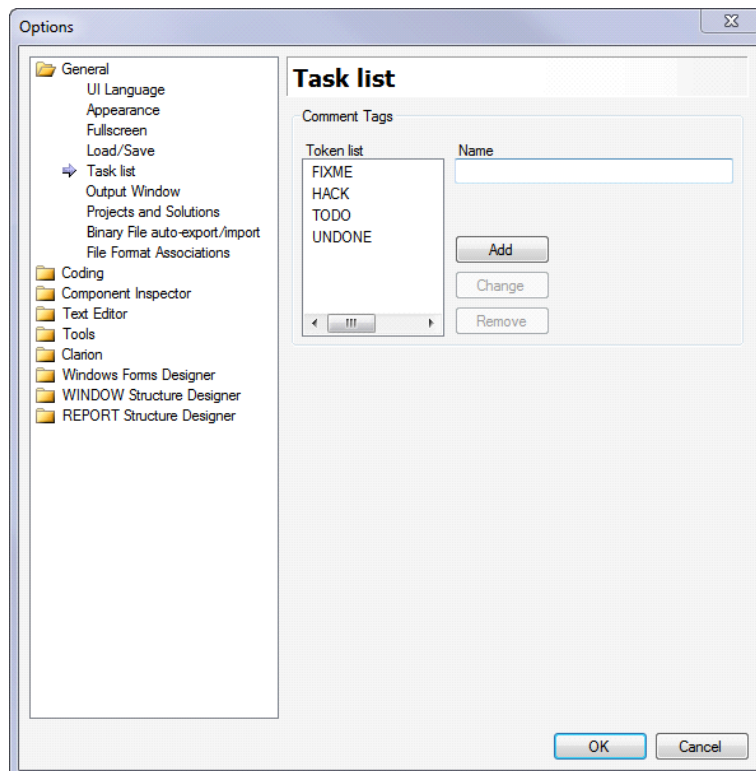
Options

General
UI Language
Appearance
Fullscreen
Load/Save
Task list
Output Window
Projects and Solutions
Binary File auto-export/import
File Format Associations
Coding
Component Inspector
Text Editor
Tools
Clarion
Windows Forms Designer
WINDOW Structure Designer
REPORT Structure Designer

Task list

Comment Tags

Token list
FIXME
HACK
TODO
UNDONE

Name

Add
Change
Remove

OK
Cancel